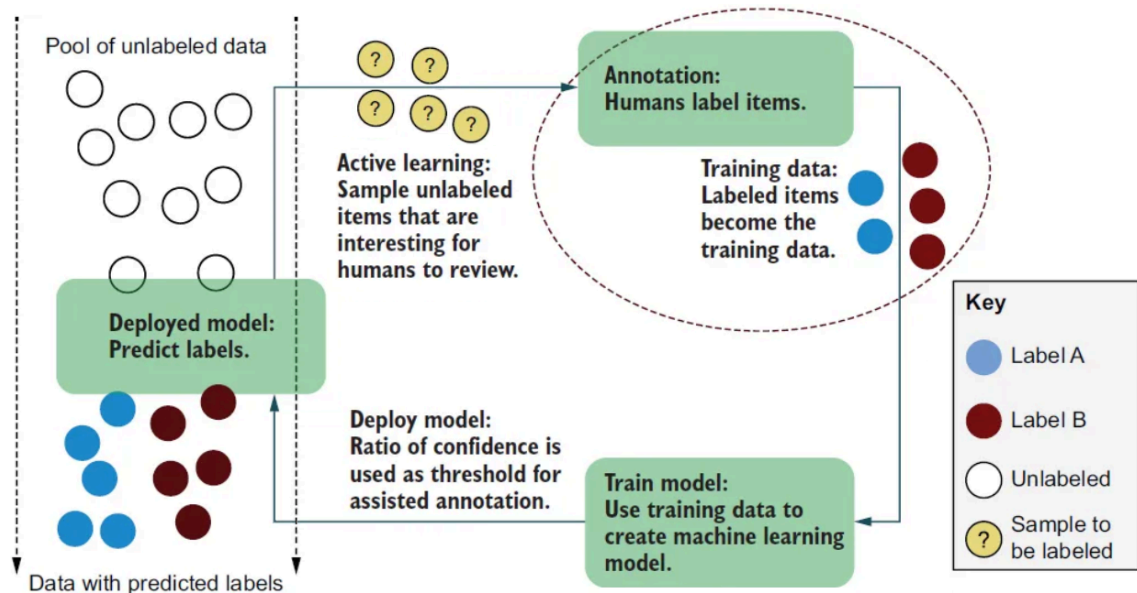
Pool of unlabeled data

?

Active learning: Sample unlabeled items that are interesting for humans to review.

Annotation: Humans label items.

Training data: Labeled items become the training data.

Deployed model: Predict labels.

Deploy model: Ratio of confidence is used as threshold for assisted annotation.

Train model: Use training data to create machine learning model.

Data with predicted labels

Key

Label A

Label B

Unlabeled

?

Sample to be labeled